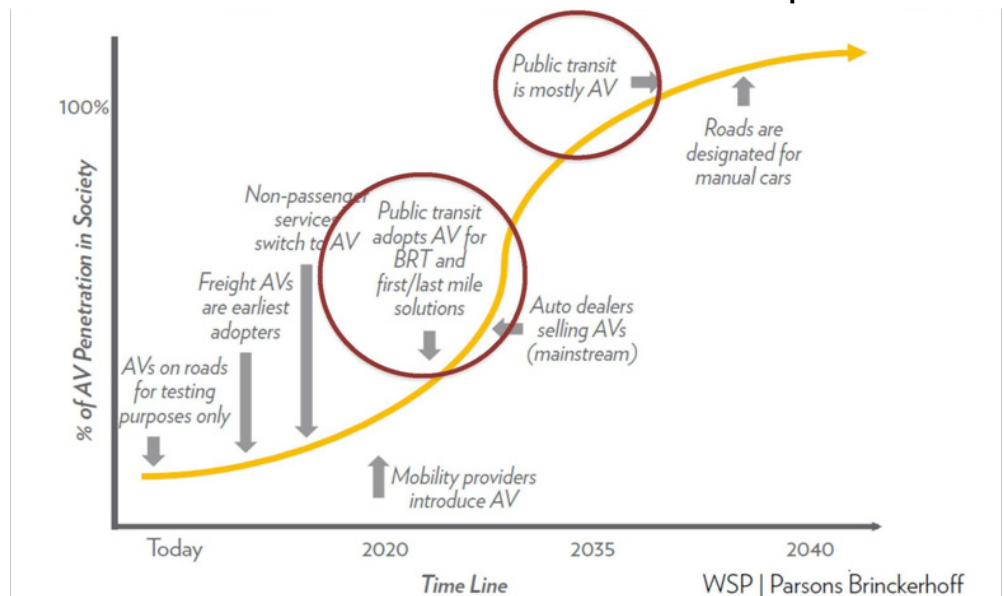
100%

% of AV Penetration in Society

Public transit is mostly AV

Roads are designated for manual cars

Non-passenger services switch to AV

Public transit adopts AV for BRT and first/last mile solutions

Freight AVs are earliest adopters

Auto dealers selling AVs (mainstream)

AVs on roads for testing purposes only

Mobility providers introduce AV

Today

2020

2035

2040

Time Line

WSP | Parsons Brinckerhoff